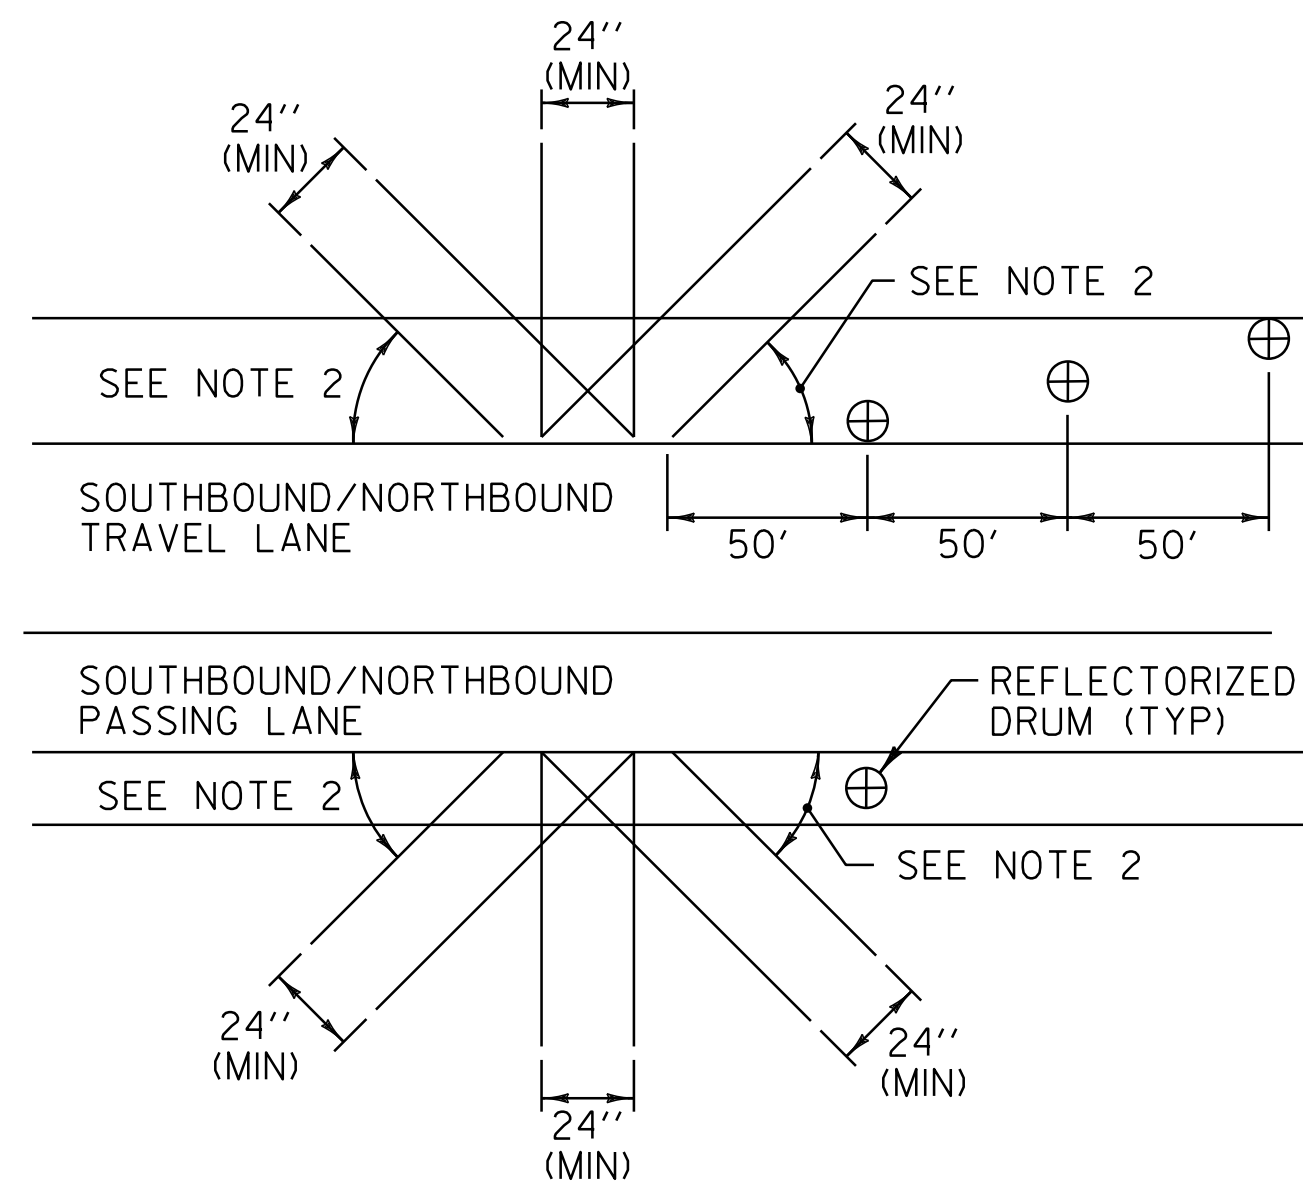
24''
(MIN)

24''
(MIN)

24''
(MIN)

SEE NOTE 2

SEE NOTE 2

SOUTHBOUND/NORTHBOUND
TRAVEL LANE

50'

50'

50'

SOUTHBOUND/NORTHBOUND
PASSING LANE

REFLECTORIZED
DRUM (TYP)

SEE NOTE 2

SEE NOTE 2

24''
(MIN)

24''
(MIN)

24''
(MIN)